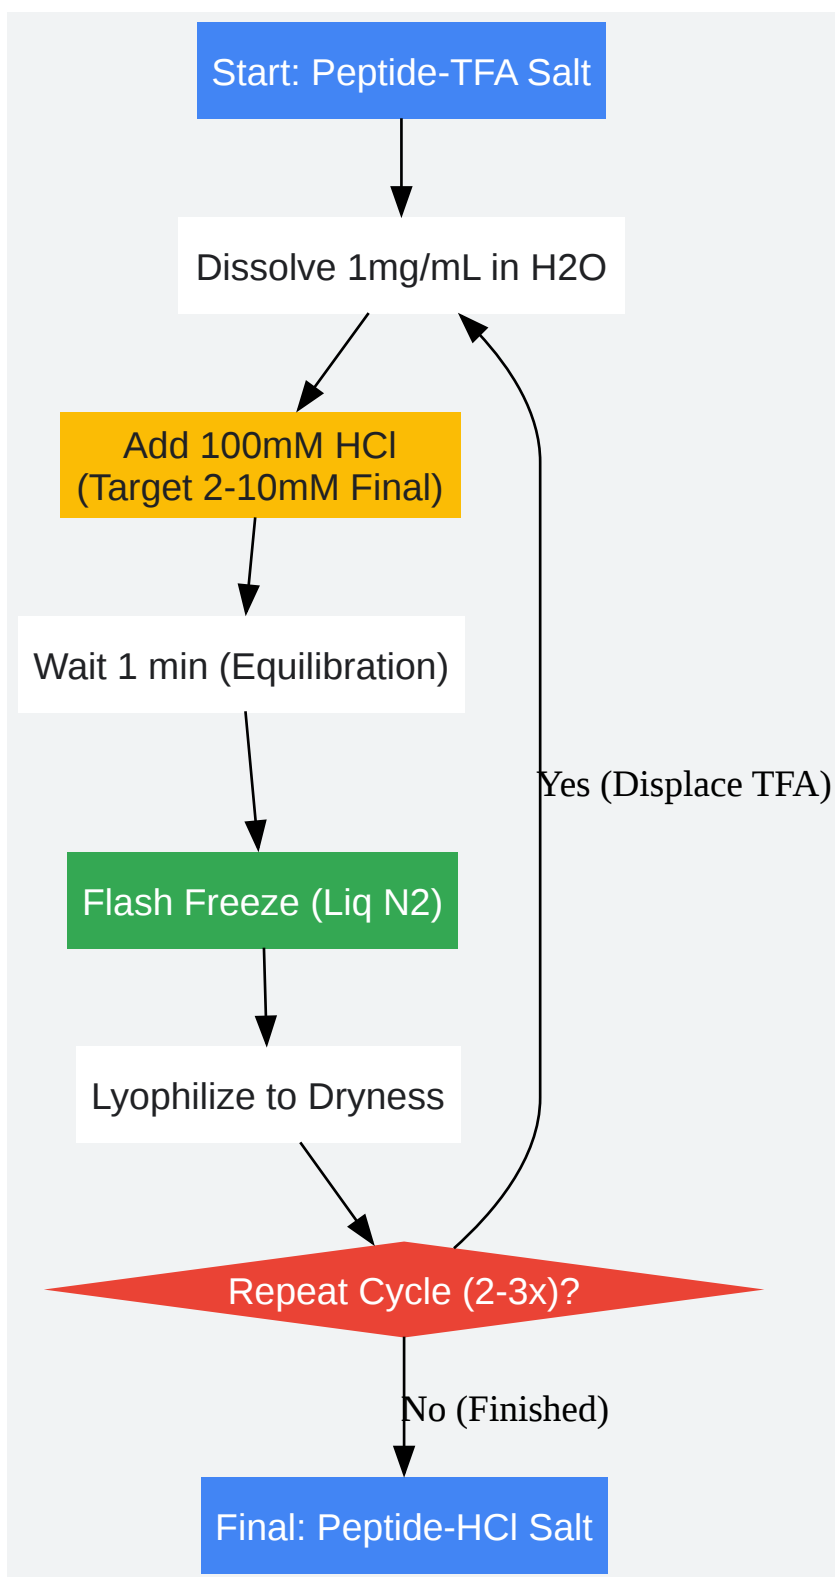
Start: Peptide-TFA Salt

Dissolve 1mg/mL in H2O

Add 100mM HCl (Target 2-10mM Final)

Wait 1 min (Equilibration)

Flash Freeze (Liq N2)

Lyophilize to Dryness

Repeat Cycle (2-3x)?

Yes (Displace TFA)

No (Finished)

Final: Peptide-HCl Salt